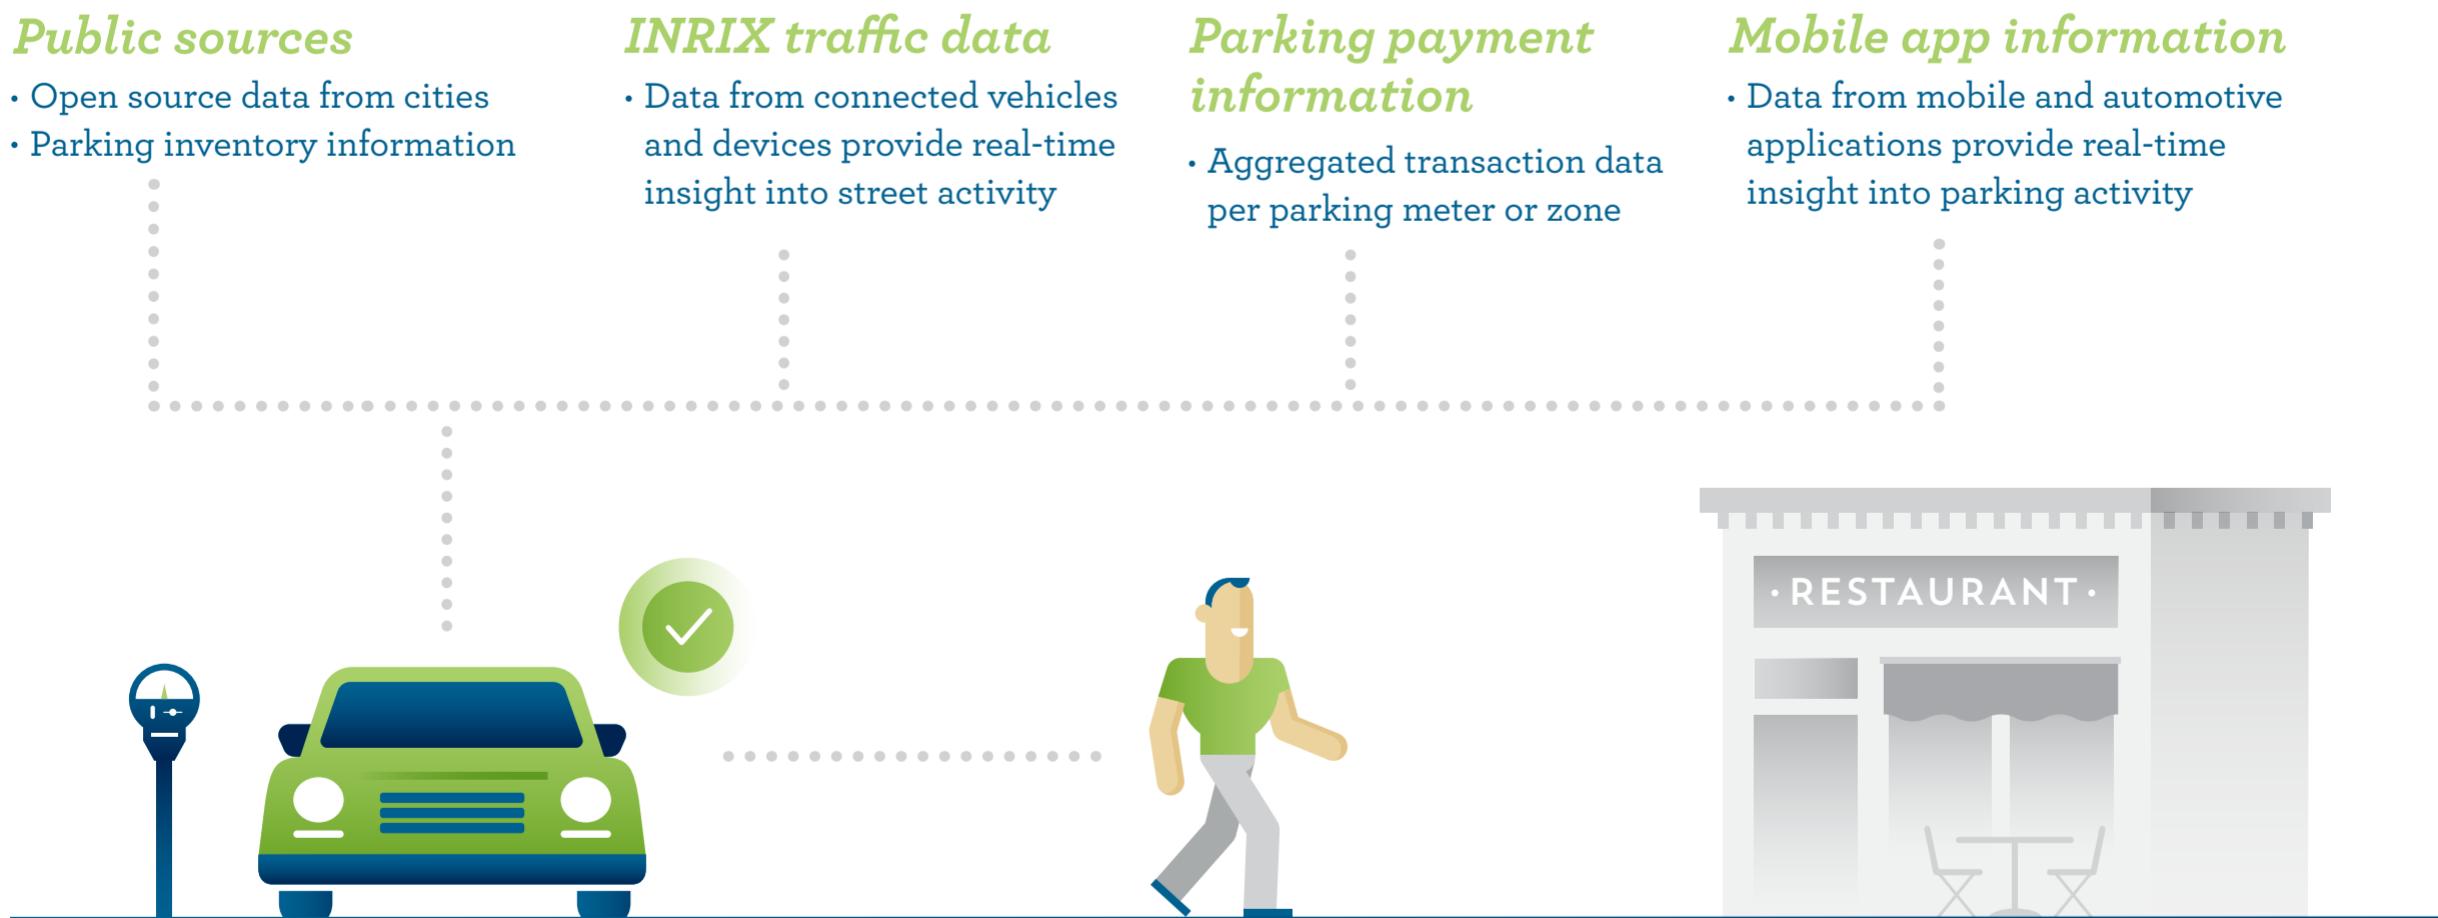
Public sources
• Open source data from cities
• Parking inventory information

INRIX traffic data
• Data from connected vehicles and devices provide real-time insight into street activity

Parking payment information
• Aggregated transaction data per parking meter or zone

Mobile app information
• Data from mobile and automotive applications provide real-time insight into parking activity

• RESTAURANT •